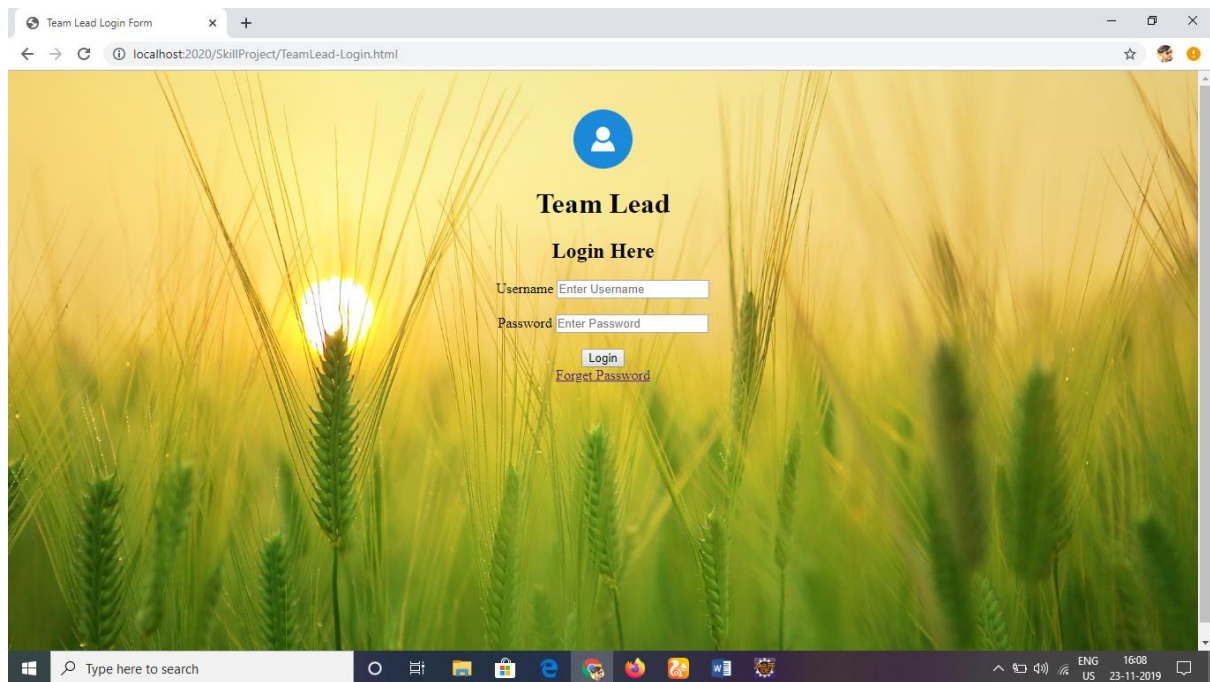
Team Lead Login Form
×
+
localhost:2020/SkillProject/TeamLead-Login.html

Team Lead

Login Here

Username Enter Username

Password Enter Password

Login
Forget Password

Type here to search

ENG
US
16:08
23-11-2019